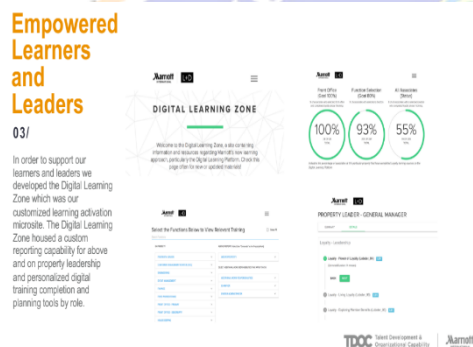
Empowered Learners and Leaders

03/

In order to support our learners and leaders we developed the Digital Learning Zone which was our customized learning activation microsite. The Digital Learning Zone housed a custom reporting capability for above and on property leadership and personalized digital training completion and planning tools by role.

Marriott

DIGITAL LEARNING ZONE

Welcome to the Digital Learning Zone, a site containing information and resources regarding Marriott's new learning approach, particularly the Digital Learning Platform. Check this page often for new or updated material!

Marriott

Front Office (Cred 100%)

Functional Selection (Cred 80%)

All Associates (Show)

100%

93%

55%

Marriott

Select the Functions Below to View Relevant Training

Marriott

PROPERTY LEADER - GENERAL MANAGER

TDOC Talent Development & Organizational Capability

Marriott